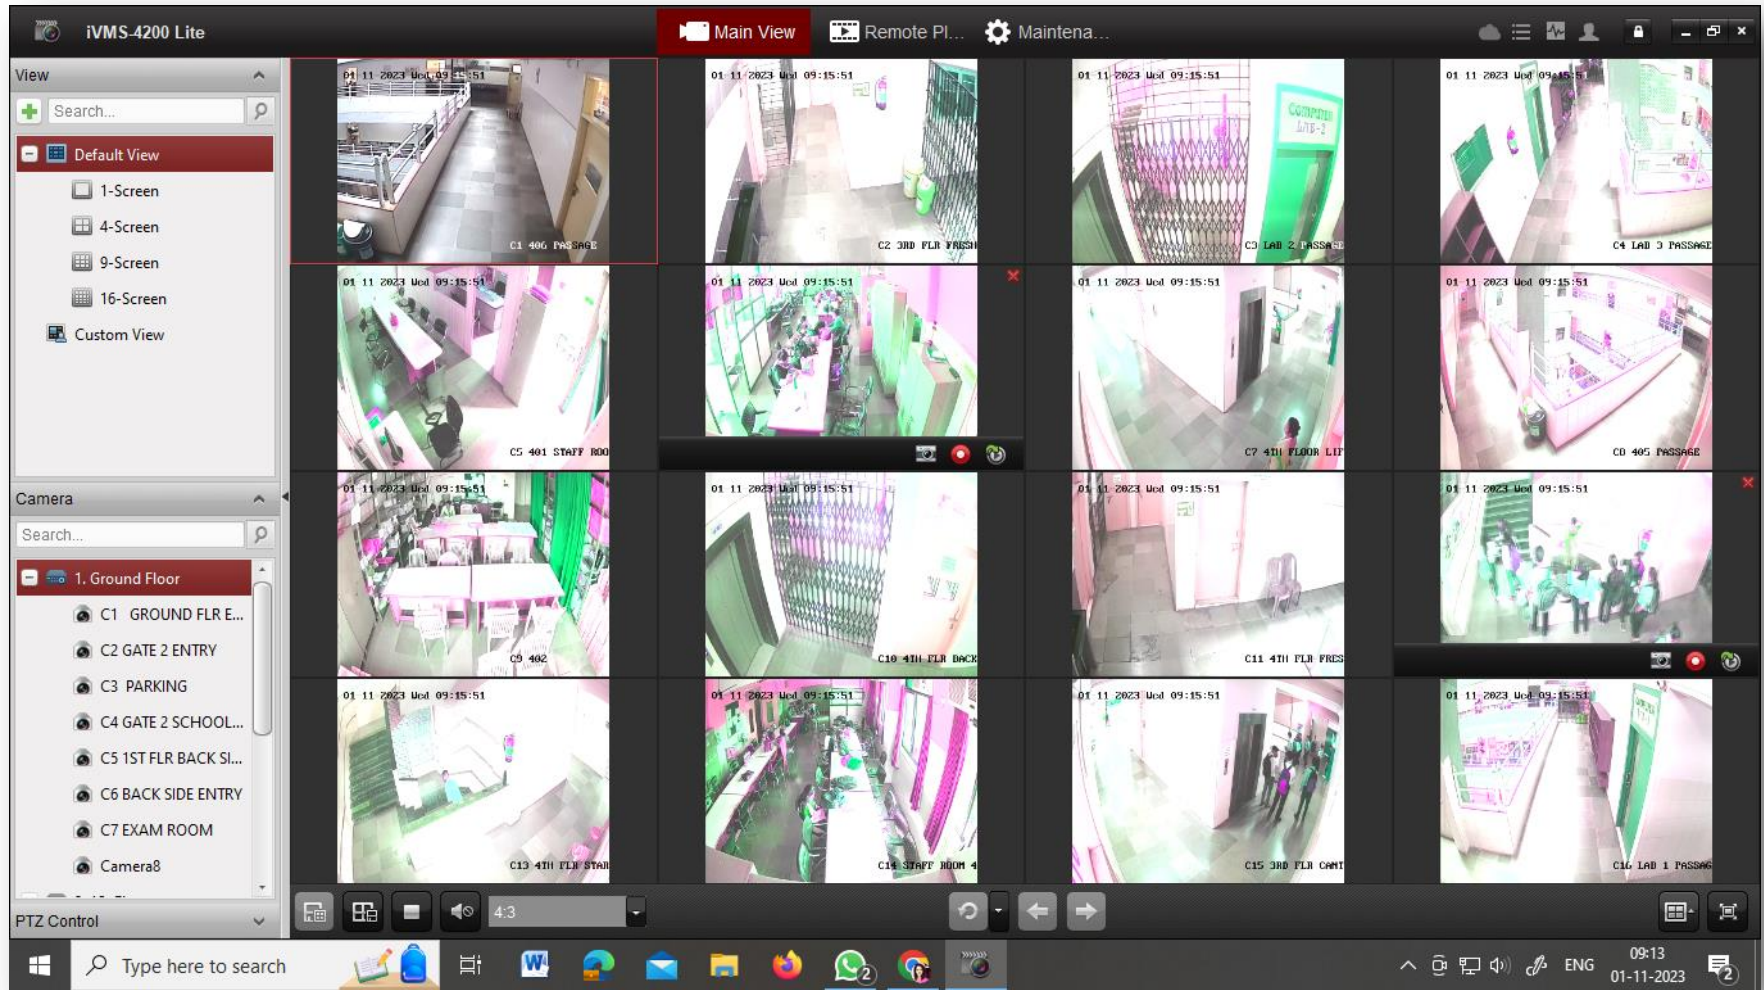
iVMS-4200 Lite

Main View
Remote Pl...
Maintena...

View
Search...
Default View
1-Screen
4-Screen
9-Screen
16-Screen
Custom View

Camera
Search...
1. Ground Floor
C1 GROUND FLR E...
C2 GATE 2 ENTRY
C3 PARKING
C4 GATE 2 SCHOOL...
C5 1ST FLR BACK SI...
C6 BACK SIDE ENTRY
C7 EXAM ROOM
Camera8

PTZ Control

01 11 2023 Wed 09:15:51
C1 406 PASSAGE
01 11 2023 Wed 09:15:51
C2 3RD FLR FRESH
01 11 2023 Wed 09:15:51
C3 LAB 2 PASSAGE
01 11 2023 Wed 09:15:51
C4 LAB 3 PASSAGE
01 11 2023 Wed 09:15:51
C5 401 STAFF ROO
01 11 2023 Wed 09:15:51
01 11 2023 Wed 09:15:51
C7 4TH FLOOR LIF
01 11 2023 Wed 09:15:51
C8 405 PASSAGE
01 11 2023 Wed 09:15:51
C9 402
01 11 2023 Wed 09:15:51
C10 4TH FLR BACK
01 11 2023 Wed 09:15:51
C11 4TH FLR FRES
01 11 2023 Wed 09:15:51
01 11 2023 Wed 09:15:51
C13 4TH FLR STAR
01 11 2023 Wed 09:15:51
C14 STAFF ROOM 4
01 11 2023 Wed 09:15:51
C15 3RD FLR CANT
01 11 2023 Wed 09:15:51
C16 LAB 1 PASSAG

4:3

Type here to search
ENG
09:13
01-11-2023